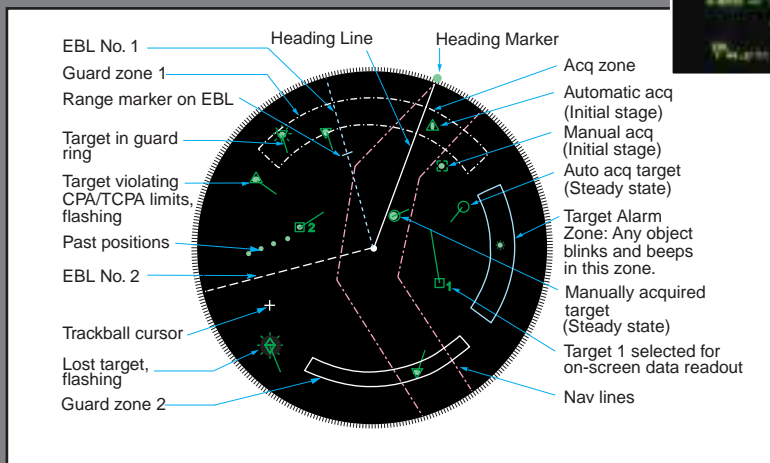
EBL No. 1

Heading Line

Heading Marker

Acq zone

Guard zone 1

Automatic acq (Initial stage)

Range marker on EBL

Target in guard ring

Manual acq (Initial stage)

Target violating CPA/TCPA limits, flashing

Auto acq target (Steady state)

2

Target Alarm Zone: Any object blinks and beeps in this zone.

Past positions

EBL No. 2

1

Manually acquired target (Steady state)

Trackball cursor

Target 1 selected for on-screen data readout

Lost target, flashing

Nav lines

Guard zone 2